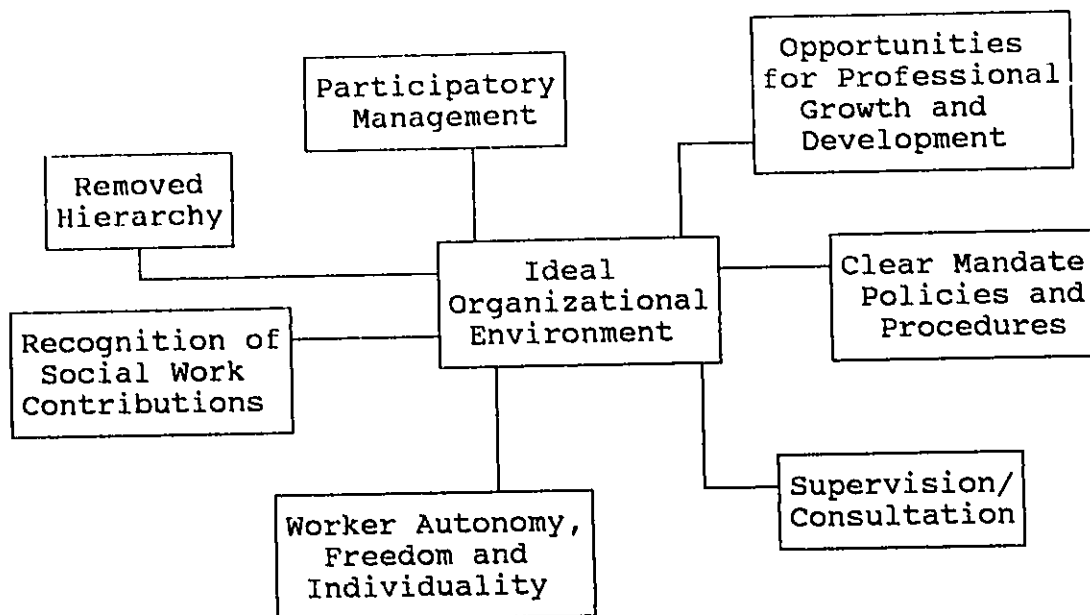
Participatory Management

Opportunities for Professional Growth and Development

Removed Hierarchy

Ideal Organizational Environment

Clear Mandate Policies and Procedures

Recognition of Social Work Contributions

Supervision/ Consultation

Worker Autonomy, Freedom and Individuality